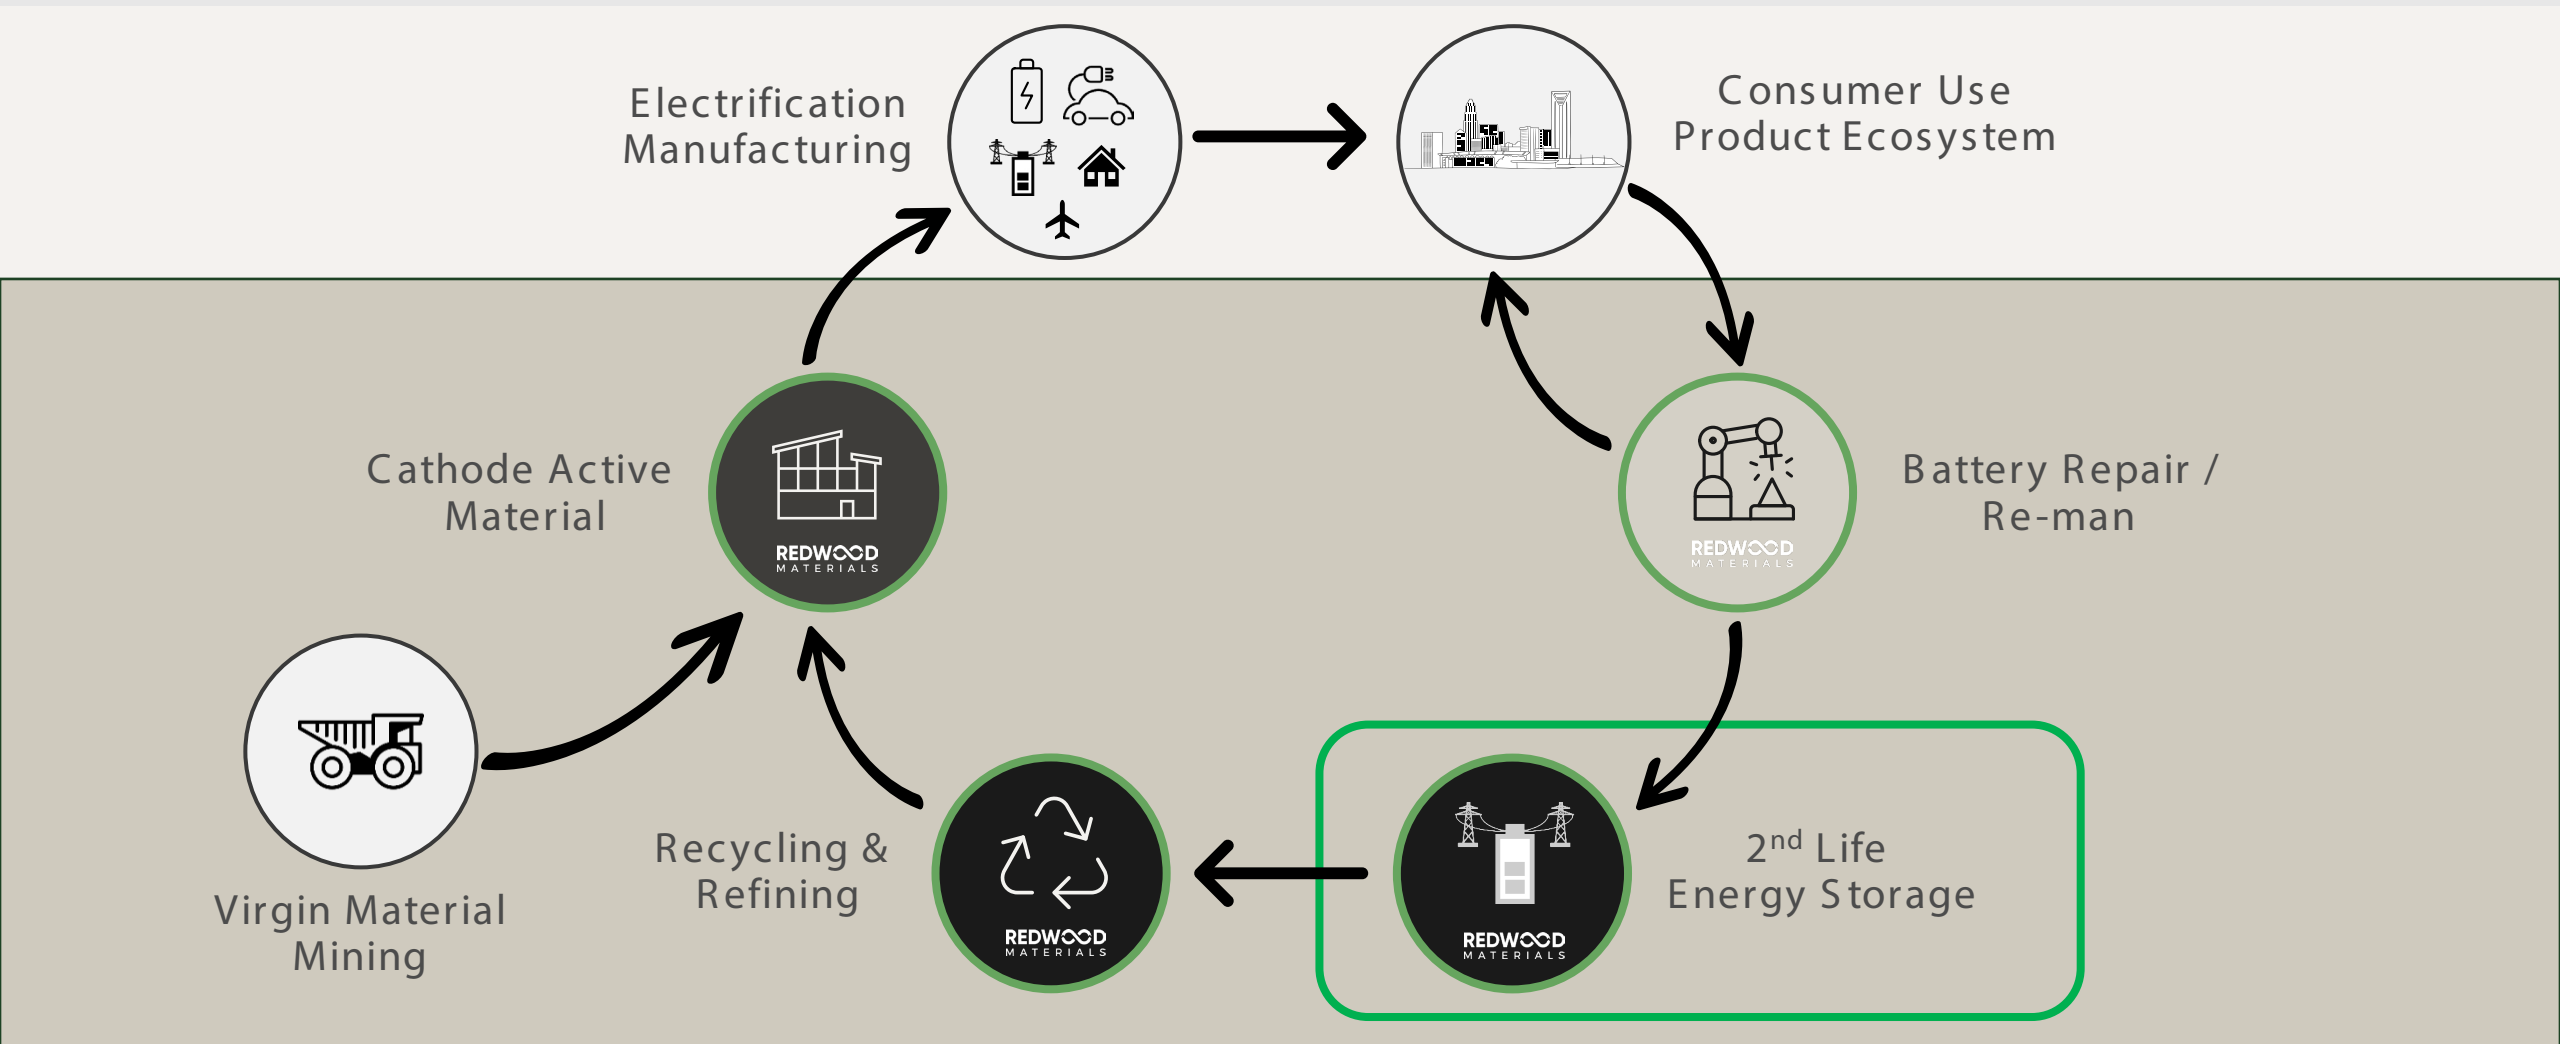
Electrification Manufacturing

Consumer Use Product Ecosystem

Cathode Active Material

REDWOOD MATERIALS

REDWOOD MATERIALS

Battery Repair / Re-man

Virgin Material Mining

Recycling & Refining

REDWOOD MATERIALS

REDWOOD MATERIALS

$2^{nd}$ Life Energy Storage